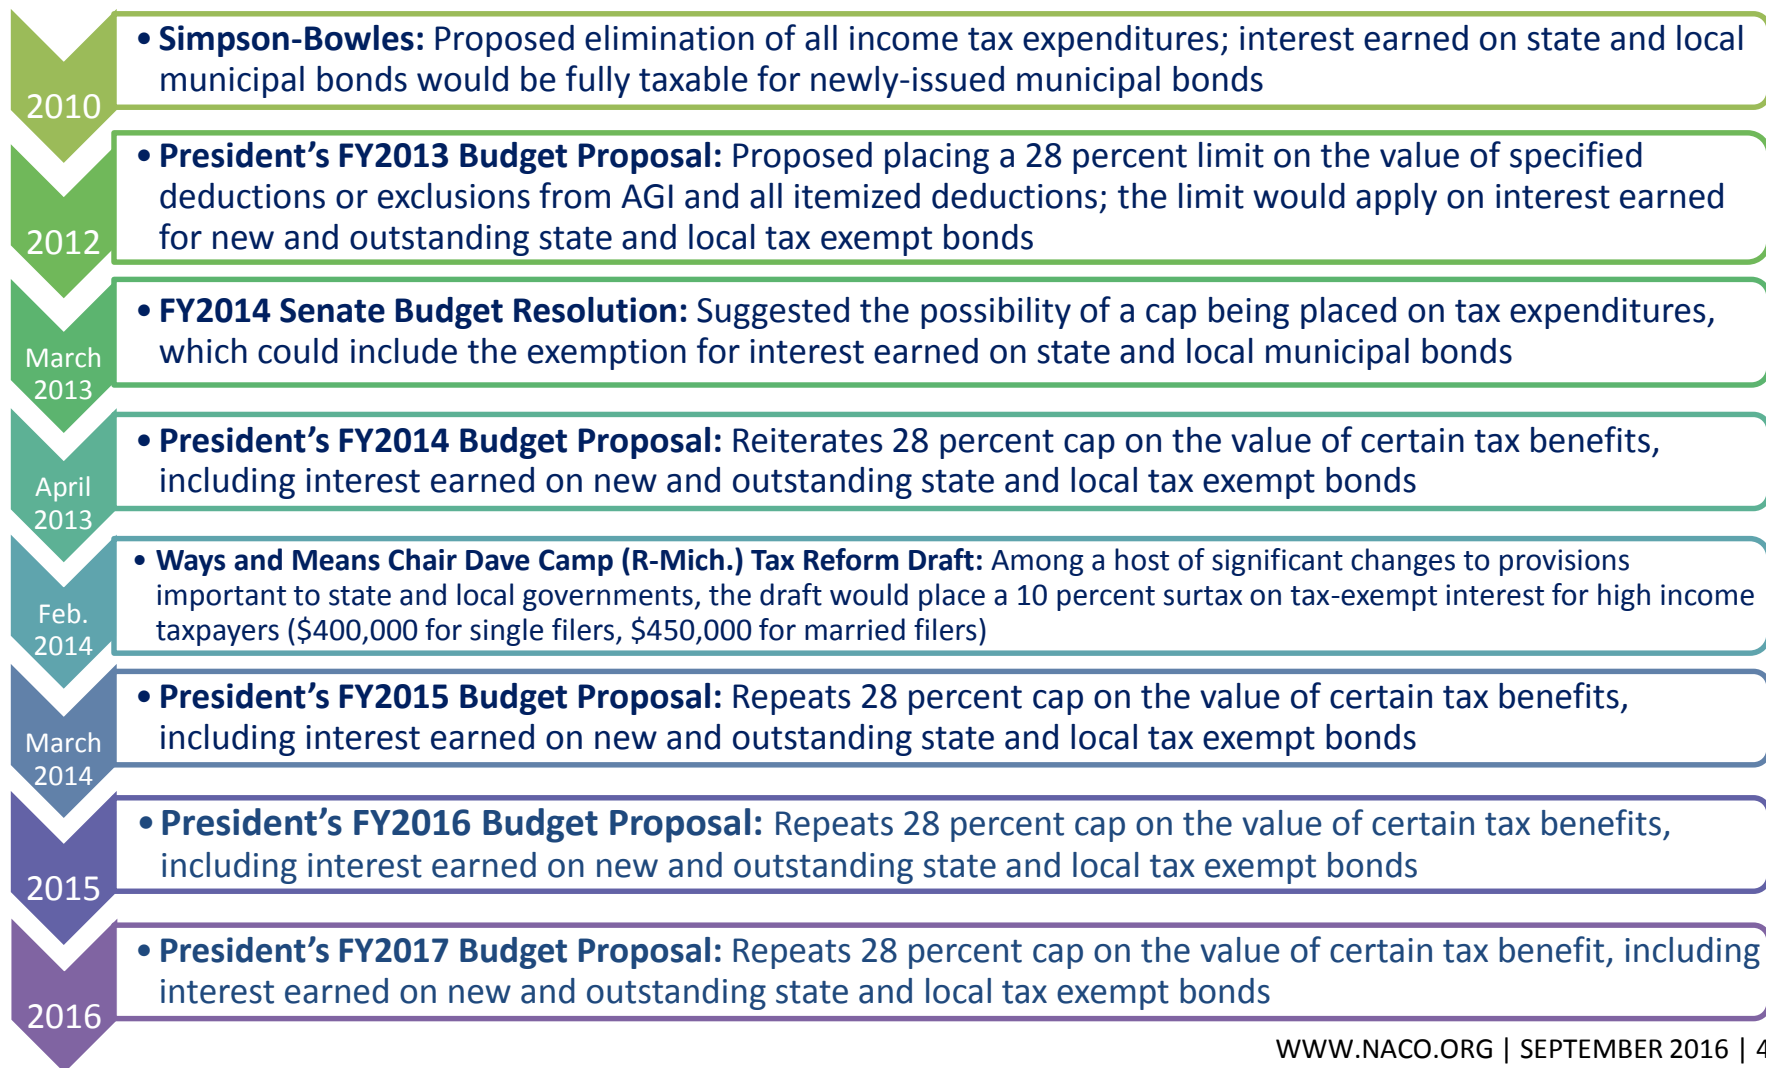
2010

• **Simpson-Bowles:** Proposed elimination of all income tax expenditures; interest earned on state and local municipal bonds would be fully taxable for newly-issued municipal bonds

2012

• **President's FY2013 Budget Proposal:** Proposed placing a 28 percent limit on the value of specified deductions or exclusions from AGI and all itemized deductions; the limit would apply on interest earned for new and outstanding state and local tax exempt bonds

March 2013

• **FY2014 Senate Budget Resolution:** Suggested the possibility of a cap being placed on tax expenditures, which could include the exemption for interest earned on state and local municipal bonds

April 2013

• **President's FY2014 Budget Proposal:** Reiterates 28 percent cap on the value of certain tax benefits, including interest earned on new and outstanding state and local tax exempt bonds

Feb. 2014

• **Ways and Means Chair Dave Camp (R-Mich.) Tax Reform Draft:** Among a host of significant changes to provisions important to state and local governments, the draft would place a 10 percent surtax on tax-exempt interest for high income taxpayers ($400,000 for single filers, $450,000 for married filers)

March 2014

• **President's FY2015 Budget Proposal:** Repeats 28 percent cap on the value of certain tax benefits, including interest earned on new and outstanding state and local tax exempt bonds

2015

• **President's FY2016 Budget Proposal:** Repeats 28 percent cap on the value of certain tax benefits, including interest earned on new and outstanding state and local tax exempt bonds

2016

• **President's FY2017 Budget Proposal:** Repeats 28 percent cap on the value of certain tax benefit, including interest earned on new and outstanding state and local tax exempt bonds

WWW.NACO.ORG | SEPTEMBER 2016 | 4